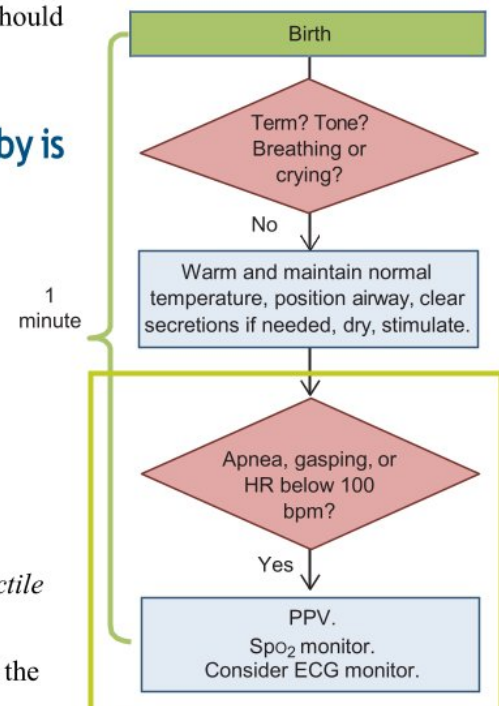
hould

by is

ctile

the

Birth

Term? Tone? Breathing or crying?

No

Warm and maintain normal temperature, position airway, clear secretions if needed, dry, stimulate.

1 minute

Apnea, gasping, or HR below 100 bpm?

Yes

PPV.
Sp$O_2$ monitor.
Consider ECG monitor.